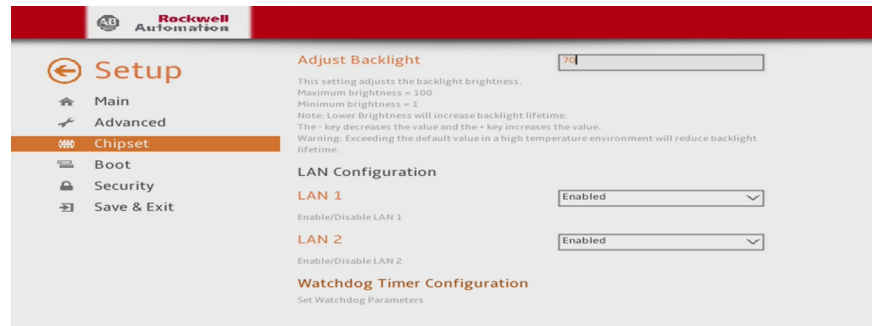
AB Rockwell Automation

Setup
Main
Advanced
Chipset
Boot
Security
Save & Exit

Adjust Backlight
70
This setting adjusts the backlight brightness.
Maximum brightness = 100
Minimum brightness = 1
Note: Lower Brightness will increase backlight lifetime.
The - key decreases the value and the + key increases the value.
Warning: Exceeding the default value in a high temperature environment will reduce backlight lifetime.

LAN Configuration

LAN 1
Enabled
Enable/Disable LAN 1

LAN 2
Enabled
Enable/Disable LAN 2

Watchdog Timer Configuration
Set Watchdog Parameters